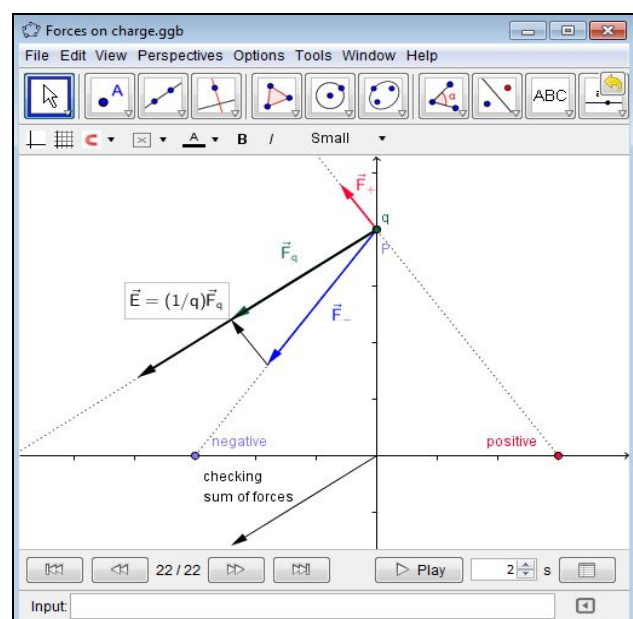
Forces on charge.ggb

File Edit View Perspectives Options Tools Window Help

ABC

B I Small

$\vec{F}_+$

q

P

$\vec{F}_q$

$\vec{E} = (1/q)\vec{F}_q$

$\vec{F}_-$

negative

positive

checking sum of forces

22 / 22

Play

2 s

Input: